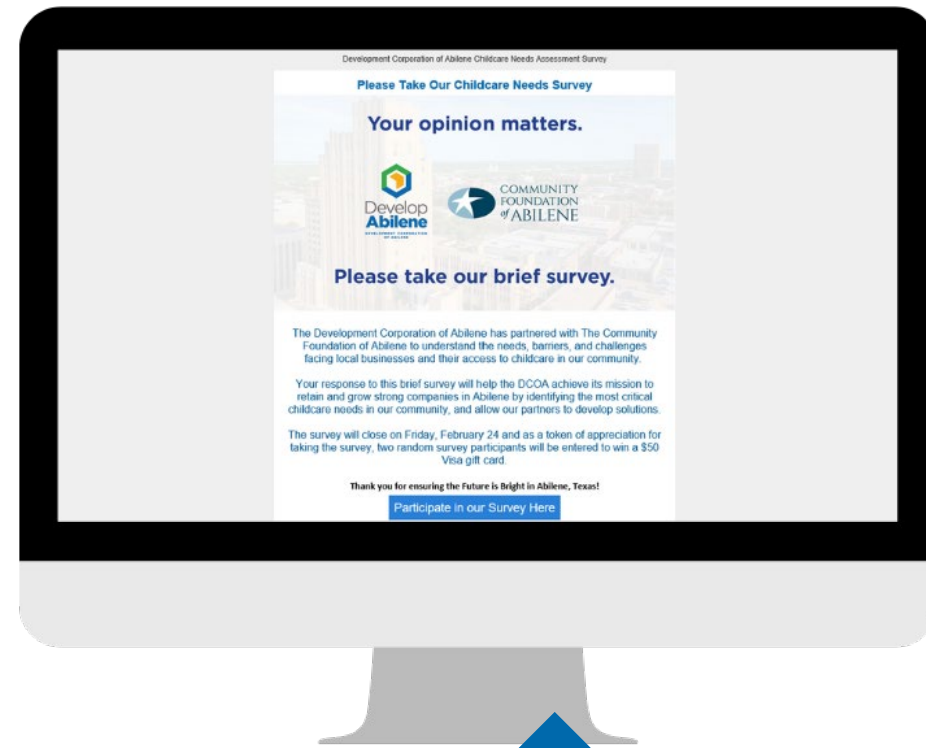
Development Corporation of Abilene Childcare Needs Assessment Survey

Please Take Our Childcare Needs Survey

Your opinion matters.

Develop Abilene
DEVELOPMENT CORPORATION OF ABILENE

COMMUNITY FOUNDATION of ABILENE

Please take our brief survey.

The Development Corporation of Abilene has partnered with The Community Foundation of Abilene to understand the needs, barriers, and challenges facing local businesses and their access to childcare in our community.

Your response to this brief survey will help the DCOA achieve its mission to retain and grow strong companies in Abilene by identifying the most critical childcare needs in our community, and allow our partners to develop solutions.

The survey will close on Friday, February 24 and as a token of appreciation for taking the survey, two random survey participants will be entered to win a $50 Visa gift card.

Thank you for ensuring the Future is Bright in Abilene, Texas!

Participate in our Survey Here